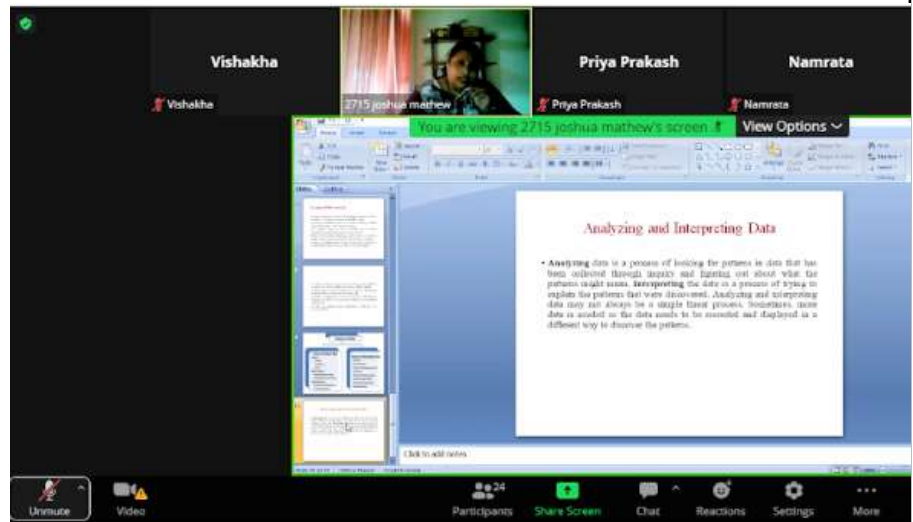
Vishakha

Vishakha

2715 joshua mathew

Priya Prakash

Priya Prakash

Namrata

Namrata

You are viewing 2715 joshua mathew's screen

View Options

Analyzing and Interpreting Data

• Analyzing data is a process of looking for patterns in data that has been collected through inquiry and figuring out about what the patterns might mean. Interpreting the data is a process of trying to explain the patterns that were discovered. Analyzing and interpreting data may not always be a simple linear process. Sometimes, more data is needed or the data needs to be recorded and displayed in a different way to discover the patterns.

Click to add notes

Unmute

Video

24

Participants

Share Screen

Chat

Reactions

Settings

More